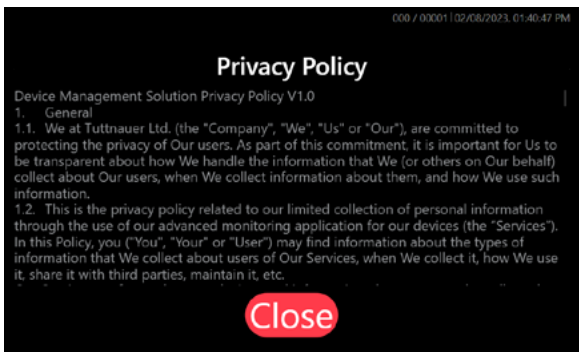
000 / 00001 | 02/08/2023, 01:40:47 PM

Privacy Policy

Device Management Solution Privacy Policy V1.0
1. General
1.1. We at Tuttnauer Ltd. (the "Company", "We", "Us" or "Our"), are committed to protecting the privacy of Our users. As part of this commitment, it is important for Us to be transparent about how We handle the information that We (or others on Our behalf) collect about Our users, when We collect information about them, and how We use such information.
1.2. This is the privacy policy related to our limited collection of personal information through the use of our advanced monitoring application for our devices (the "Services"). In this Policy, you ("You", "Your" or "User") may find information about the types of information that We collect about users of Our Services, when We collect it, how We use it, share it with third parties, maintain it, etc.
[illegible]

Close